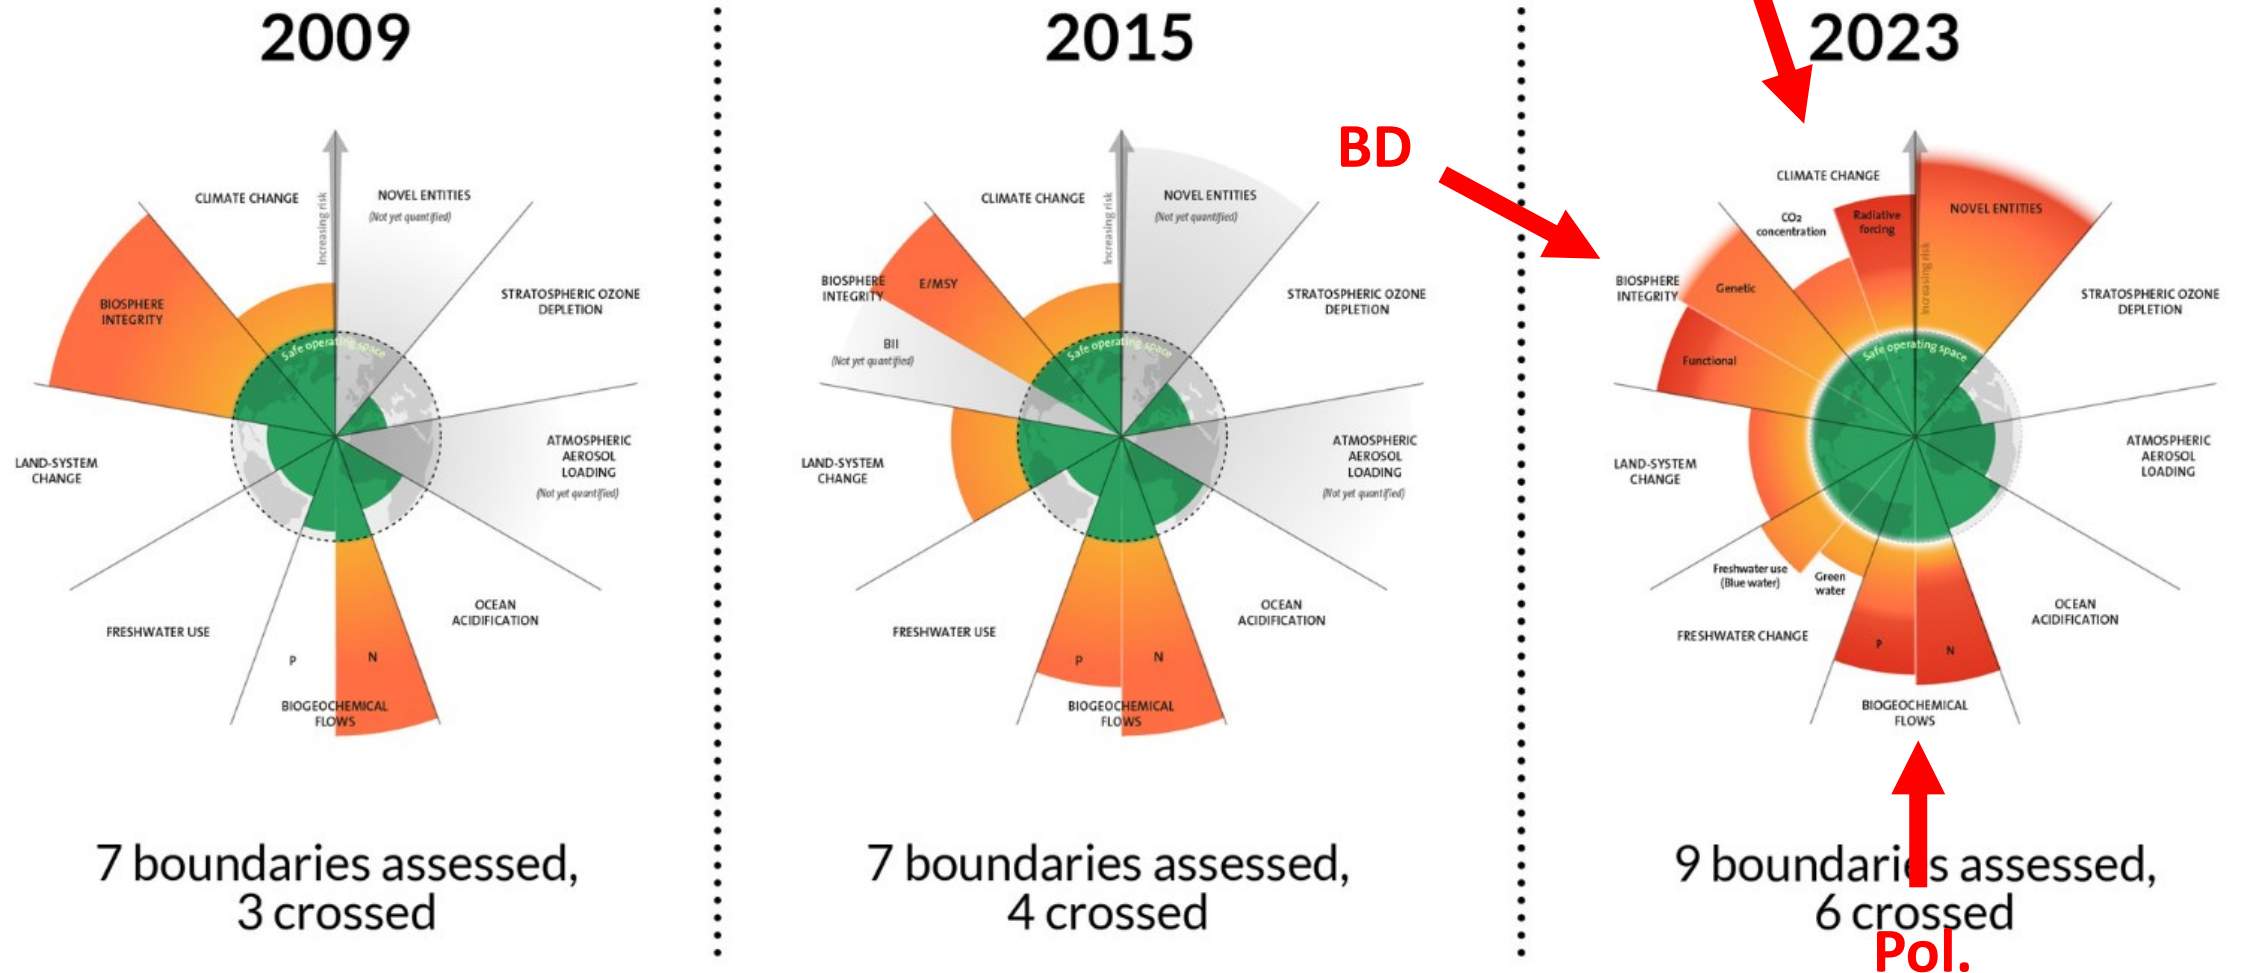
2009

CLIMATE CHANGE

Increasing risk

NOVEL ENTITIES
(Not yet quantified)

STRATOSPHERIC OZONE DEPLETION

BIOSPHERE INTEGRITY

Safe operating space

ATMOSPHERIC AEROSOL LOADING
(Not yet quantified)

LAND-SYSTEM CHANGE

OCEAN ACIDIFICATION

FRESHWATER USE

P

N

BIOGEOCHEMICAL FLOWS

7 boundaries assessed, 3 crossed

2015

CLIMATE CHANGE

Increasing risk

NOVEL ENTITIES
(Not yet quantified)

STRATOSPHERIC OZONE DEPLETION

BIOSPHERE INTEGRITY

E/MSY

BII
(Not yet quantified)

Safe operating space

ATMOSPHERIC AEROSOL LOADING
(Not yet quantified)

LAND-SYSTEM CHANGE

OCEAN ACIDIFICATION

FRESHWATER USE

P

N

BIOGEOCHEMICAL FLOWS

7 boundaries assessed, 4 crossed

BD

2023

CLIMATE CHANGE

$CO_2$ concentration

Radiative forcing

NOVEL ENTITIES

Increasing risk

STRATOSPHERIC OZONE DEPLETION

BIOSPHERE INTEGRITY

Genetic

Functional

Safe operating space

ATMOSPHERIC AEROSOL LOADING

LAND-SYSTEM CHANGE

Freshwater use (Blue water)

Green water

OCEAN ACIDIFICATION

FRESHWATER CHANGE

P

N

BIOGEOCHEMICAL FLOWS

9 boundaries assessed, 6 crossed

Pol.